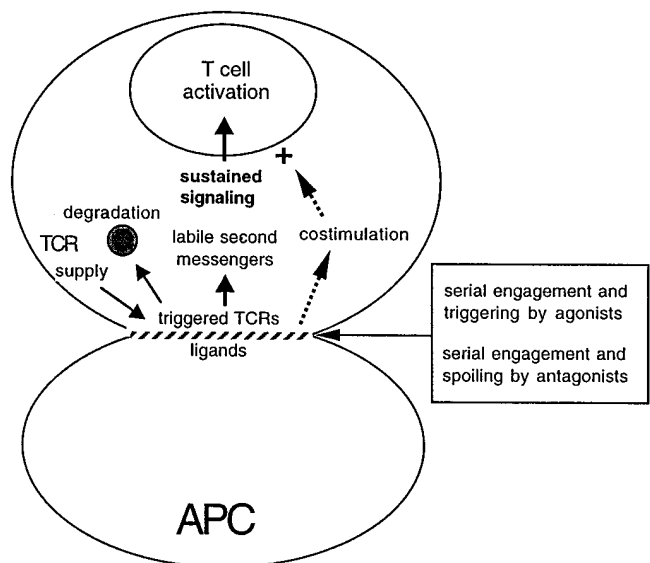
T cell activation

sustained signaling

+

degradation

TCR supply

labile second messengers

costimulation

triggered TCRs

ligands

serial engagement and triggering by agonists

serial engagement and spoiling by antagonists

APC